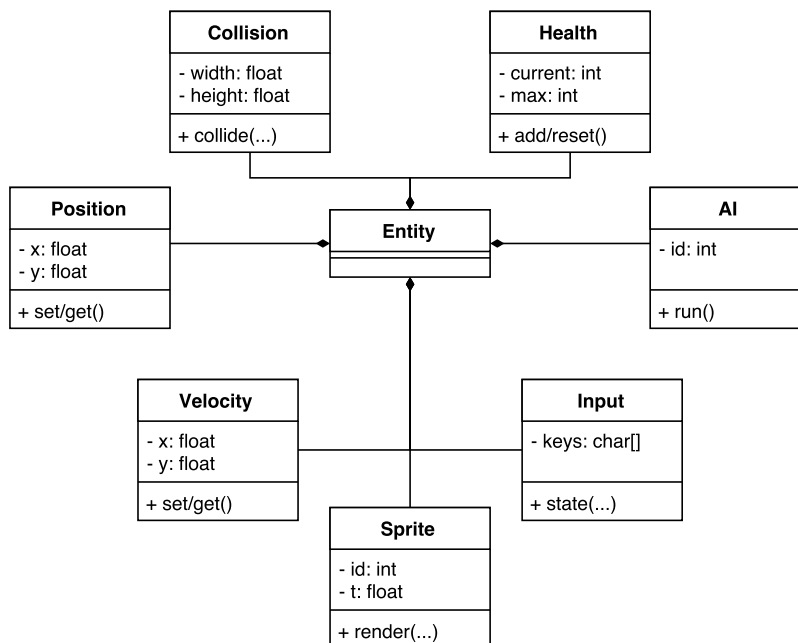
Collision
- width: float
- height: float
+ collide(...)

Health
- current: int
- max: int
+ add/reset()

Position
- x: float
- y: float
+ set/get()

Entity

AI
- id: int
+ run()

Velocity
- x: float
- y: float
+ set/get()

Input
- keys: char[]
+ state(...)

Sprite
- id: int
- t: float
+ render(...)